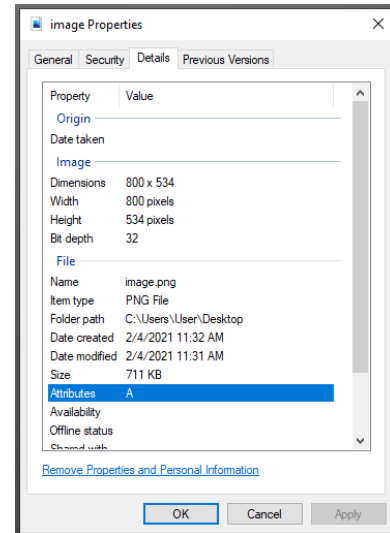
image Properties

General | Security | Details | Previous Versions

| Property | Value |
|---|---|
| Origin | |
| Date taken | |
| Image | |
| Dimensions | 800 x 534 |
| Width | 800 pixels |
| Height | 534 pixels |
| Bit depth | 32 |
| File | |
| Name | image.png |
| Item type | PNG File |
| Folder path | C:\Users\User\Desktop |
| Date created | 2/4/2021 11:32 AM |
| Date modified | 2/4/2021 11:31 AM |
| Size | 711 KB |
| Attributes | A |
| Availability | |
| Offline status | |
| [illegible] | |

Remove Properties and Personal Information

OK Cancel Apply